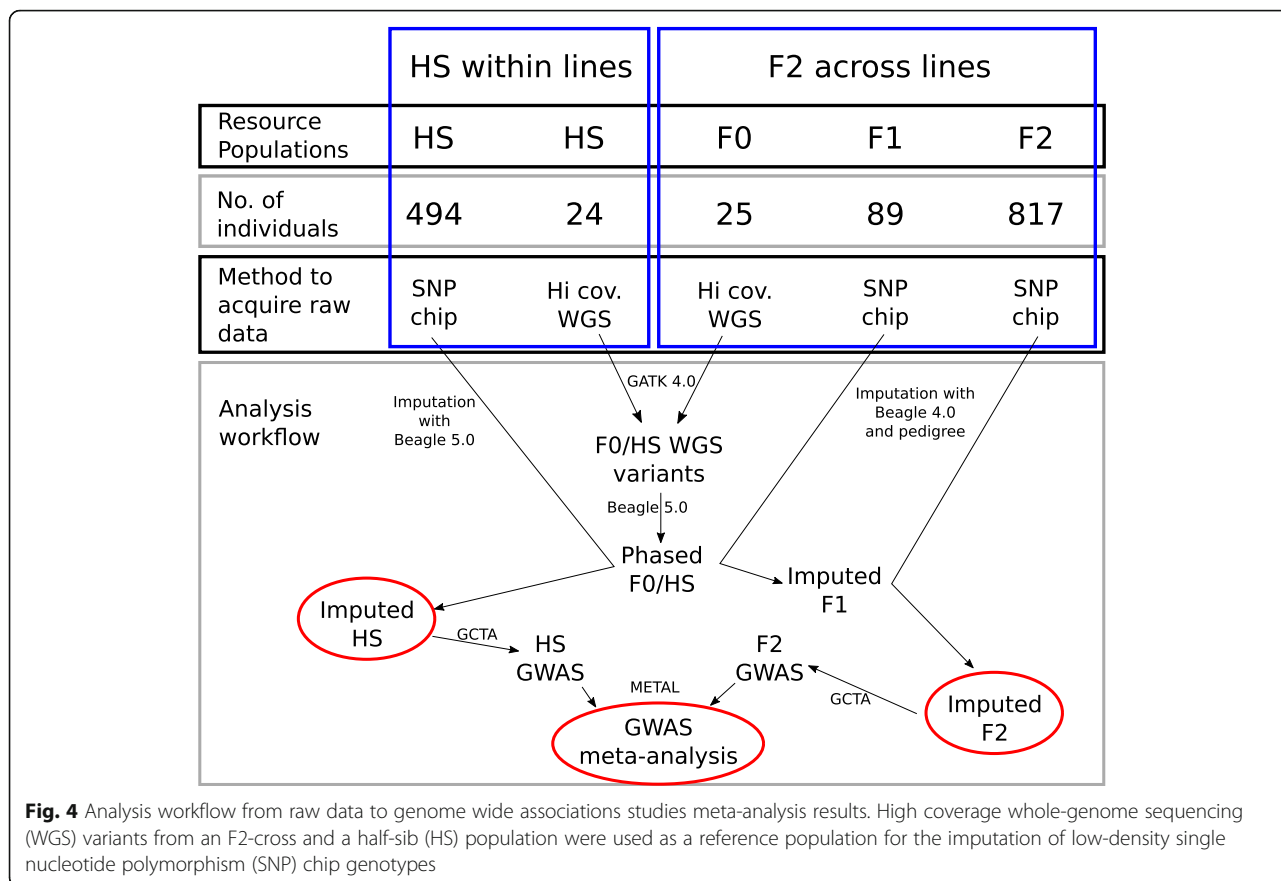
| | HS within lines | | F2 across lines | | |
|---|---|---|---|---|---|
| Resource Populations | HS | HS | F0 | F1 | F2 |
| No. of individuals | 494 | 24 | 25 | 89 | 817 |
| Method to acquire raw data | SNP chip | Hi cov. WGS | Hi cov. WGS | SNP chip | SNP chip |

Analysis workflow

Imputation with Beagle 5.0

GATK 4.0

Imputation with Beagle 4.0 and pedigree

F0/HS WGS variants

Beagle 5.0

Phased F0/HS

Imputed F1

Imputed HS

GCTA

HS GWAS

F2 GWAS

METAL

GCTA

Imputed F2

GWAS meta-analysis

**Fig. 4** Analysis workflow from raw data to genome wide associations studies meta-analysis results. High coverage whole-genome sequencing (WGS) variants from an F2-cross and a half-sib (HS) population were used as a reference population for the imputation of low-density single nucleotide polymorphism (SNP) chip genotypes